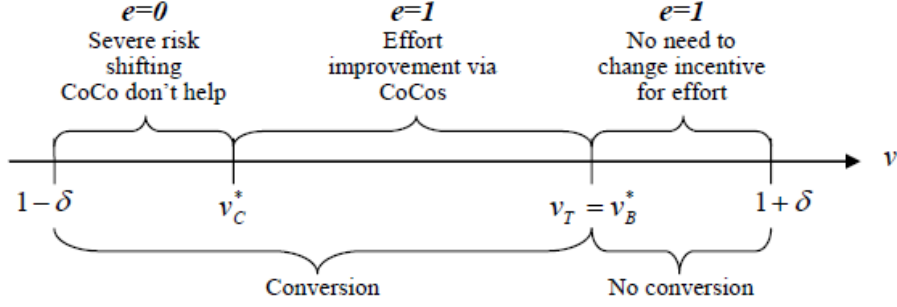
*e=0*
Severe risk shifting
CoCo don't help

*e=1*
Effort improvement via CoCos

*e=1*
No need to change incentive for effort

$v$

$1-\delta$ $v_C^*$ $v_T = v_B^*$ $1+\delta$

Conversion

No conversion